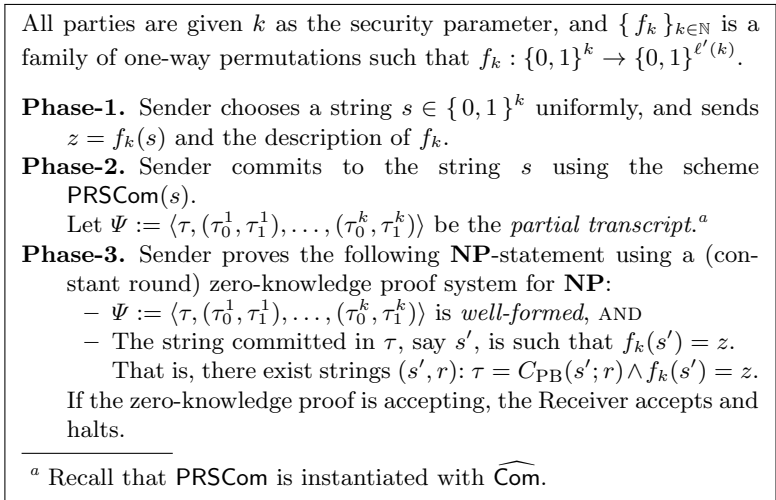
All parties are given $k$ as the security parameter, and $\{ f_k \}_{k\in\mathbb{N}}$ is a family of one-way permutations such that $f_k : \{0,1\}^k \to \{0,1\}^{\ell'(k)}$.

**Phase-1.** Sender chooses a string $s \in \{0,1\}^k$ uniformly, and sends $z = f_k(s)$ and the description of $f_k$.

**Phase-2.** Sender commits to the string $s$ using the scheme $\mathsf{PRSCom}(s)$.
Let $\Psi := \langle \tau, (\tau_0^1, \tau_1^1), \ldots, (\tau_0^k, \tau_1^k) \rangle$ be the *partial transcript*.$^a$

**Phase-3.** Sender proves the following **NP**-statement using a (constant round) zero-knowledge proof system for **NP**:
– $\Psi := \langle \tau, (\tau_0^1, \tau_1^1), \ldots, (\tau_0^k, \tau_1^k) \rangle$ is *well-formed*, AND
– The string committed in $\tau$, say $s'$, is such that $f_k(s') = z$. That is, there exist strings $(s', r)$: $\tau = C_{\mathrm{PB}}(s'; r) \wedge f_k(s') = z$.
If the zero-knowledge proof is accepting, the Receiver accepts and halts.

$^a$ Recall that $\mathsf{PRSCom}$ is instantiated with $\widehat{\mathsf{Com}}$.